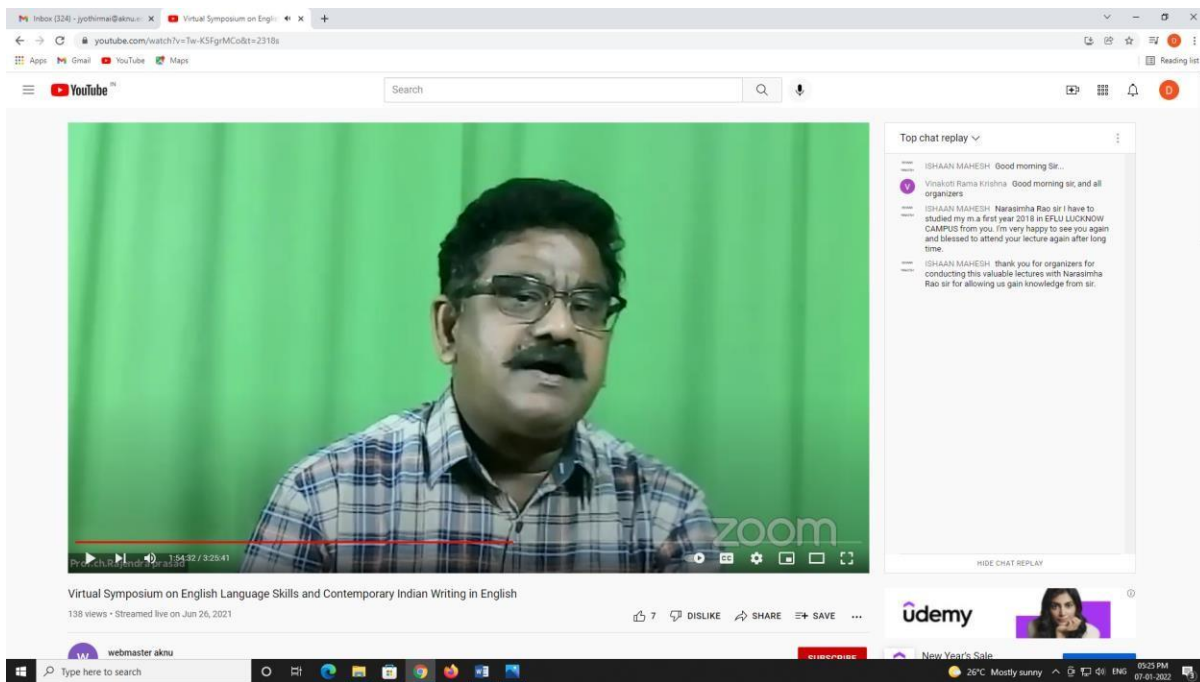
M Inbox (324) - jyothirmai@aknu.e ×   Virtual Symposium on Englis ×   +

youtube.com/watch?v=Tw-K5FgrMCo&t=2318s

Apps   Gmail   YouTube   Maps   Reading list

YouTube IN

Search

Top chat replay

ISHAAN MAHESH Good morning Sir...

Vinakoti Rama Krishna Good morning sir, and all organizers

ISHAAN MAHESH Narasimha Rao sir I have to studied my m.a first year 2018 in EFLU LUCKNOW CAMPUS from you. I'm very happy to see you again and blessed to attend your lecture again after long time.

ISHAAN MAHESH thank you for organizers for conducting this valuable lectures with Narasimha Rao sir for allowing us gain knowledge from sir.

HIDE CHAT REPLAY

Prof.ch.Rajendra prasad

zoom

1:54:32 / 3:25:41

Virtual Symposium on English Language Skills and Contemporary Indian Writing in English

138 views • Streamed live on Jun 26, 2021

7   DISLIKE   SHARE   SAVE   ...

webmaster aknu

SUBSCRIBE

ûdemy

New Year's Sale

Type here to search

26°C Mostly sunny   ENG   05:25 PM 07-01-2022